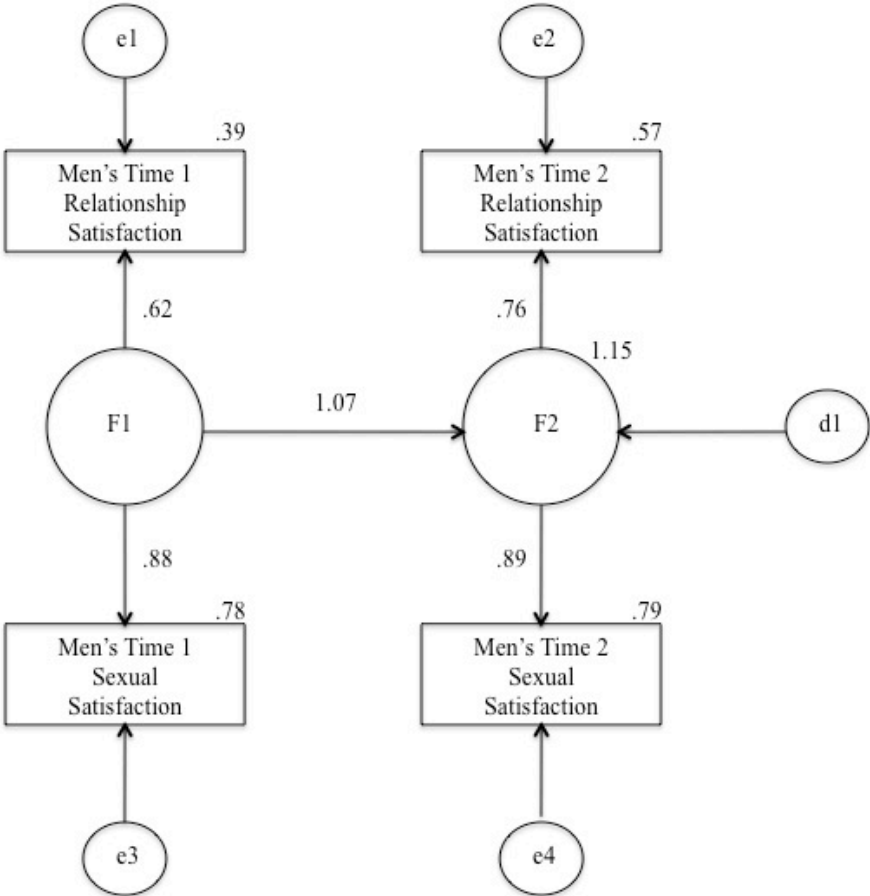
e1

.39
Men's Time 1 Relationship Satisfaction

.62

F1

.88

.78
Men's Time 1 Sexual Satisfaction

e3

1.07

e2

.57
Men's Time 2 Relationship Satisfaction

.76

1.15

F2

d1

.89

.79
Men's Time 2 Sexual Satisfaction

e4